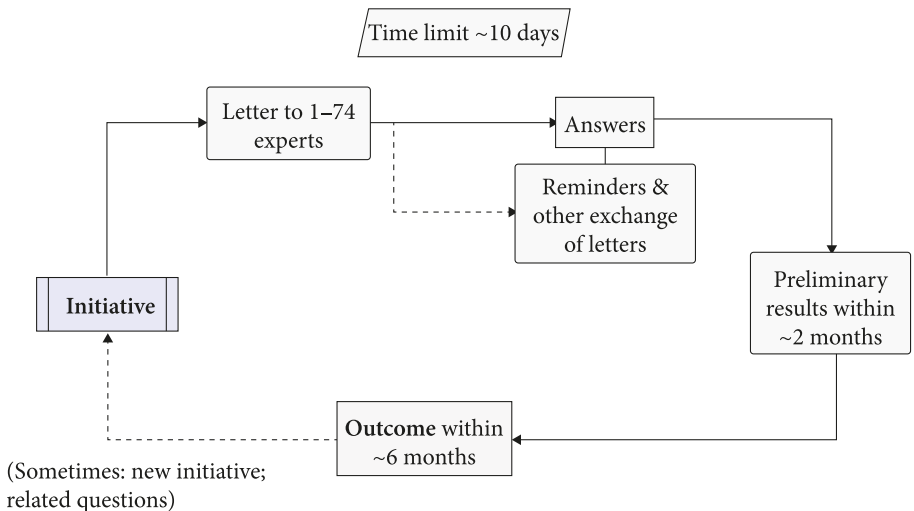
Time limit ~10 days

Letter to 1–74 experts

Answers

Reminders & other exchange of letters

Initiative

Preliminary results within ~2 months

**Outcome** within ~6 months

(Sometimes: new initiative; related questions)